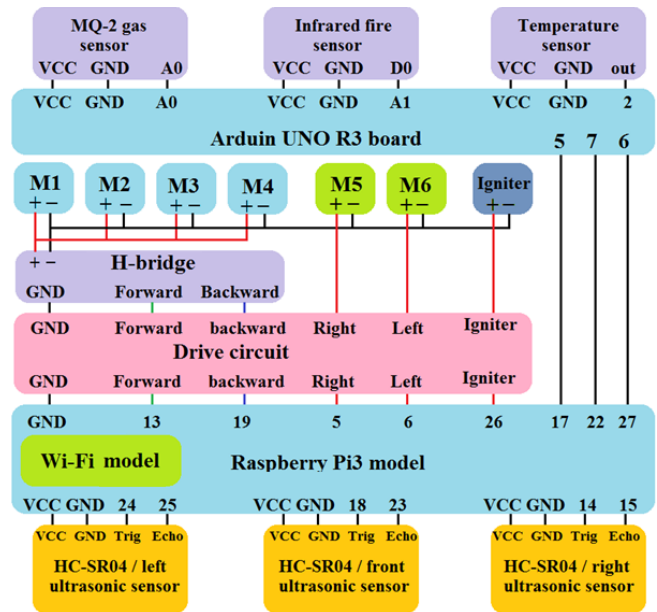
MQ-2 gas sensor
VCC GND A0

Infrared fire sensor
VCC GND D0

Temperature sensor
VCC GND out

VCC GND A0 VCC GND A1 VCC GND 2

Arduin UNO R3 board

5 7 6

M1 + −
M2 + −
M3 + −
M4 + −
M5 + −
M6 + −
Igniter + −

+ −
H-bridge
GND Forward Backward

GND Forward backward Right Left Igniter
Drive circuit
GND Forward backward Right Left Igniter

GND 13 19 5 6 26 17 22 27

Wi-Fi model
Raspberry Pi3 model

VCC GND 24 25
VCC GND Trig Echo
HC-SR04 / left ultrasonic sensor

VCC GND 18 23
VCC GND Trig Echo
HC-SR04 / front ultrasonic sensor

VCC GND 14 15
VCC GND Trig Echo
HC-SR04 / right ultrasonic sensor